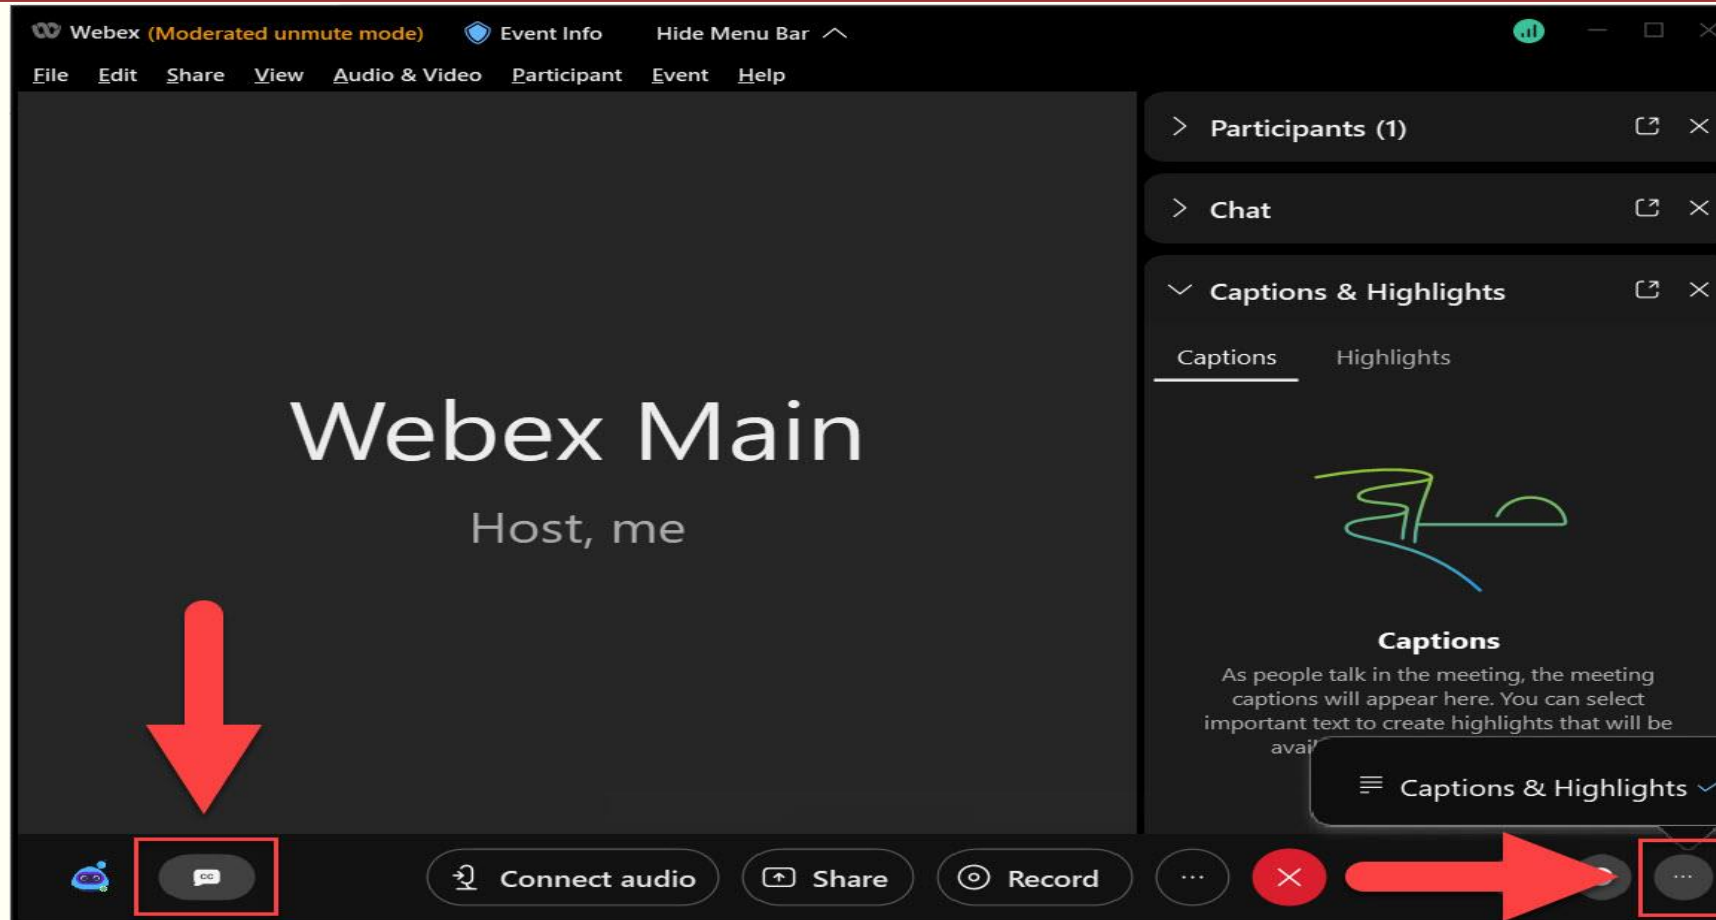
Webex (Moderated unmute mode) Event Info Hide Menu Bar

File Edit Share View Audio & Video Participant Event Help

Webex Main

Host, me

Participants (1)

Chat

Captions & Highlights

Captions Highlights

Captions

As people talk in the meeting, the meeting captions will appear here. You can select important text to create highlights that will be avai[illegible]

Captions & Highlights

CC

Connect audio Share Record ···

···